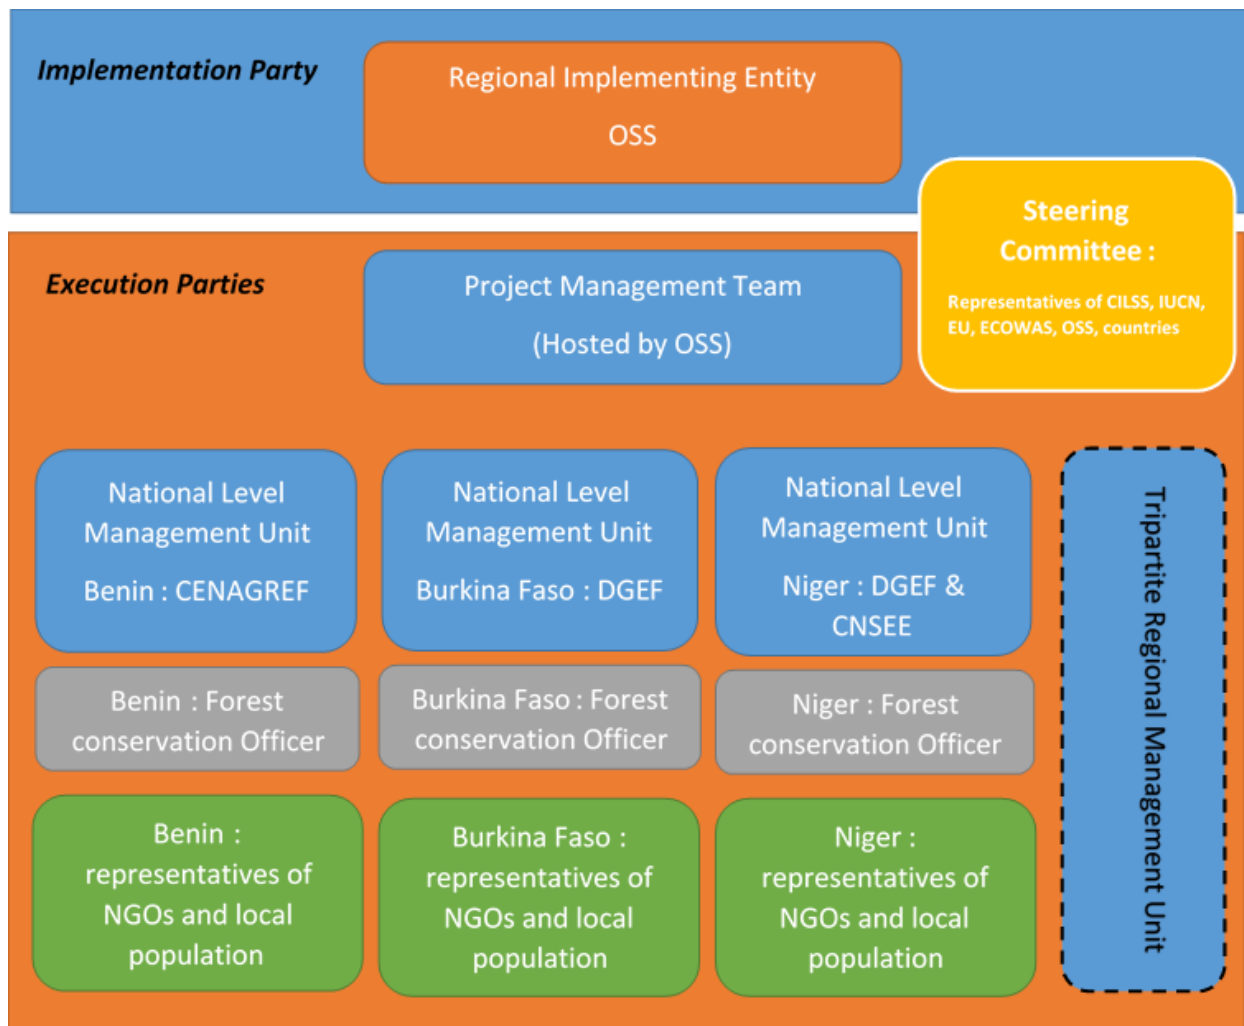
Implementation Party

Regional Implementing Entity

OSS

Steering Committee :

Representatives of CILSS, IUCN, EU, ECOWAS, OSS, countries

Execution Parties

Project Management Team

(Hosted by OSS)

National Level Management Unit

Benin : CENAGREF

National Level Management Unit

Burkina Faso : DGEF

National Level Management Unit

Niger : DGEF & CNSEE

Tripartite Regional Management Unit

Benin : Forest conservation Officer

Burkina Faso : Forest conservation Officer

Niger : Forest conservation Officer

Benin : representatives of NGOs and local population

Burkina Faso : representatives of NGOs and local population

Niger : representatives of NGOs and local population